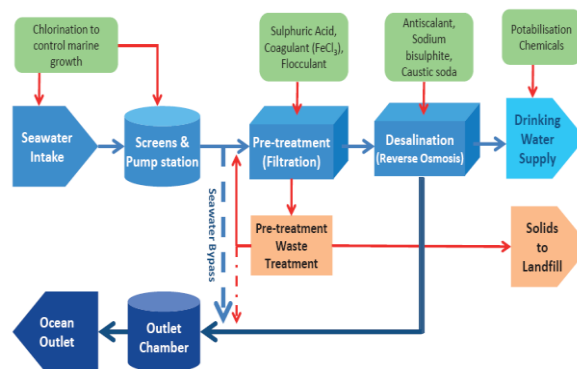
Chlorination to control marine growth

Sulphuric Acid, Coagulant ($FeCl_3$), Flocculant

Antiscalant, Sodium bisulphite, Caustic soda

Potabilisation Chemicals

Seawater Intake

Screens & Pump station

Pre-treatment (Filtration)

Desalination (Reverse Osmosis)

Drinking Water Supply

Seawater Bypass

Pre-treatment Waste Treatment

Solids to Landfill

Ocean Outlet

Outlet Chamber